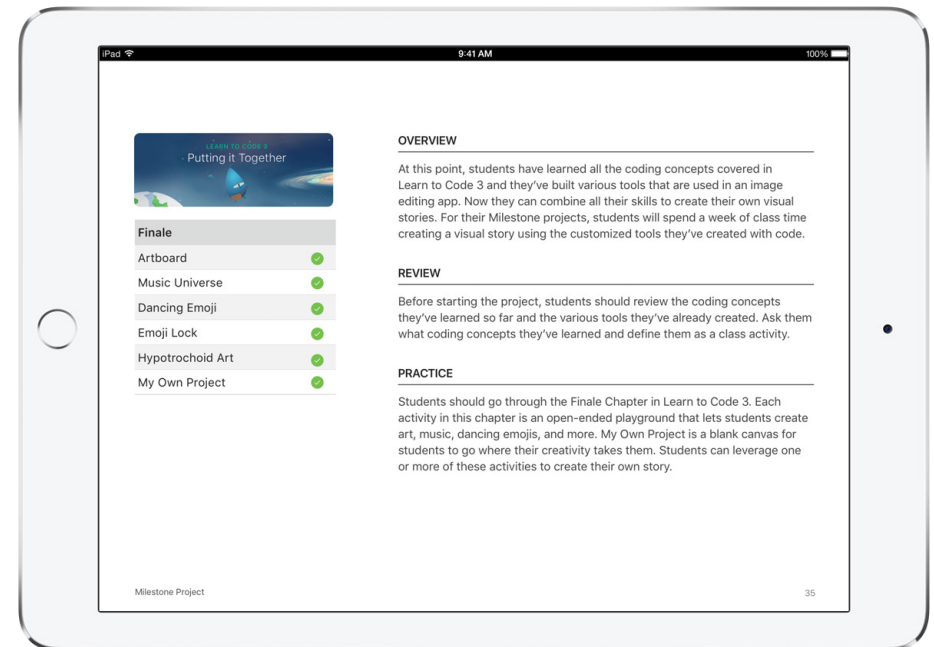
iPad

9:41 AM

100%

LEARN TO CODE 3
Putting it Together

Finale

Artboard

Music Universe

Dancing Emoji

Emoji Lock

Hypotrochoid Art

My Own Project

OVERVIEW

At this point, students have learned all the coding concepts covered in Learn to Code 3 and they've built various tools that are used in an image editing app. Now they can combine all their skills to create their own visual stories. For their Milestone projects, students will spend a week of class time creating a visual story using the customized tools they've created with code.

REVIEW

Before starting the project, students should review the coding concepts they've learned so far and the various tools they've already created. Ask them what coding concepts they've learned and define them as a class activity.

PRACTICE

Students should go through the Finale Chapter in Learn to Code 3. Each activity in this chapter is an open-ended playground that lets students create art, music, dancing emojis, and more. My Own Project is a blank canvas for students to go where their creativity takes them. Students can leverage one or more of these activities to create their own story.

Milestone Project

35